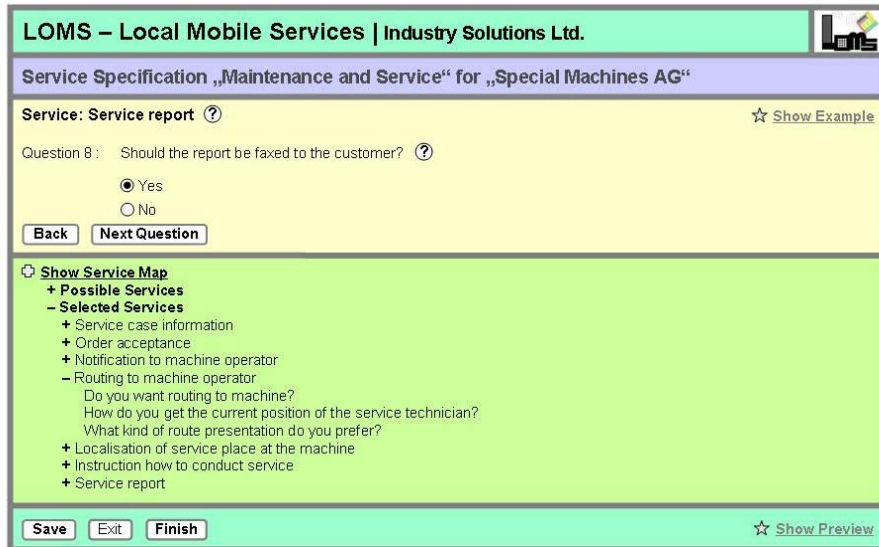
LOMS – Local Mobile Services | Industry Solutions Ltd.

Service Specification „Maintenance and Service“ for „Special Machines AG“

Service: Service report ?

☆ Show Example

Question 8 : Should the report be faxed to the customer? ?

Yes

No

Back Next Question

Show Service Map
+ Possible Services
– Selected Services
+ Service case information
+ Order acceptance
+ Notification to machine operator
– Routing to machine operator
Do you want routing to machine?
How do you get the current position of the service technician?
What kind of route presentation do you prefer?
+ Localisation of service place at the machine
+ Instruction how to conduct service
+ Service report

Save Exit Finish

☆ Show Preview